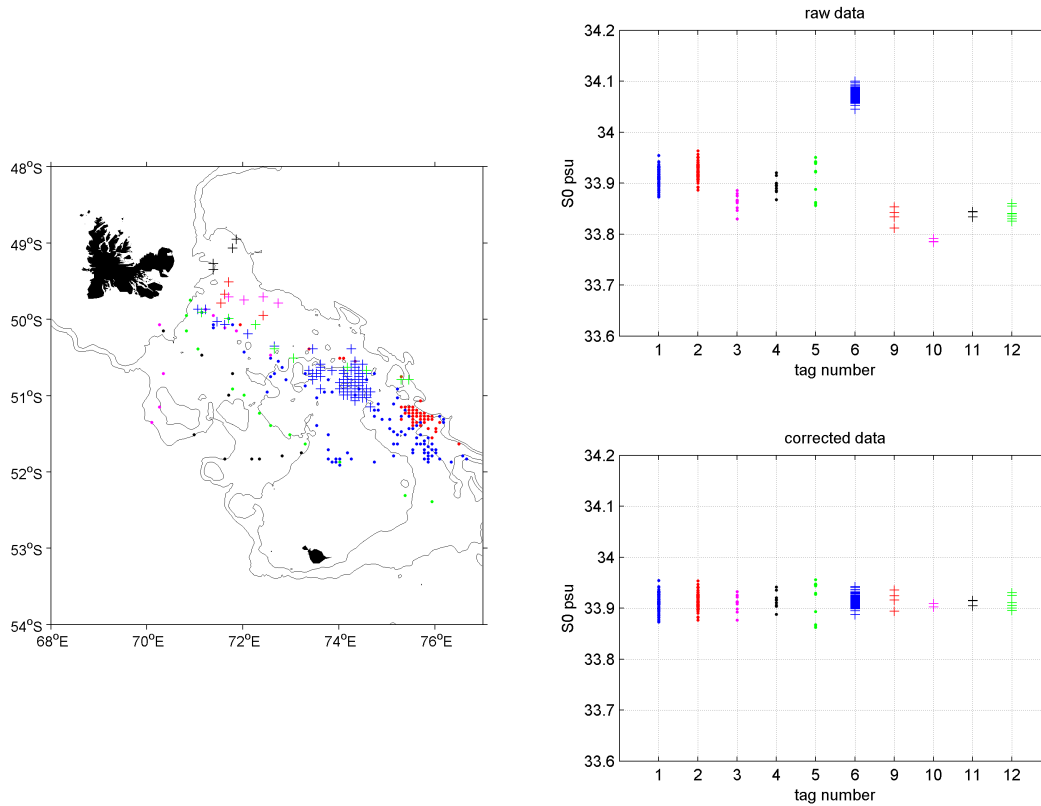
$48^oS$
$49^oS$
$50^oS$
$51^oS$
$52^oS$
$53^oS$
$54^oS$
$68^oE$ $70^oE$ $72^oE$ $74^oE$ $76^oE$

raw data

S0 psu

34.2
34.1
34
33.9
33.8
33.7
33.6

1 2 3 4 5 6 9 10 11 12

tag number

corrected data

S0 psu

34.2
34.1
34
33.9
33.8
33.7
33.6

1 2 3 4 5 6 9 10 11 12

tag number